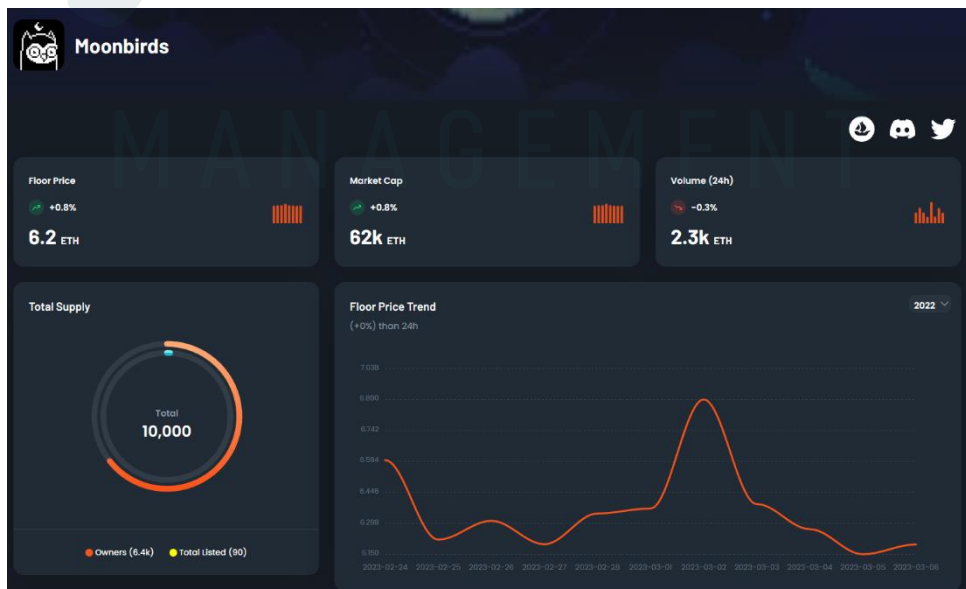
Moonbirds

MANAGEMENT

Floor Price
+0.8%
6.2 ETH

Market Cap
+0.8%
62k ETH

Volume (24h)
-0.3%
2.3k ETH

Total Supply

Total
10,000

Owners (6.4k) Total Listed (90)

Floor Price Trend
(+0%) than 24h

2022

7.038
6.890
6.742
6.594
6.446
6.298
6.150

2023-02-24 2023-02-25 2023-02-26 2023-02-27 2023-02-28 2023-03-01 2023-03-02 2023-03-03 2023-03-04 2023-03-05 2023-03-06